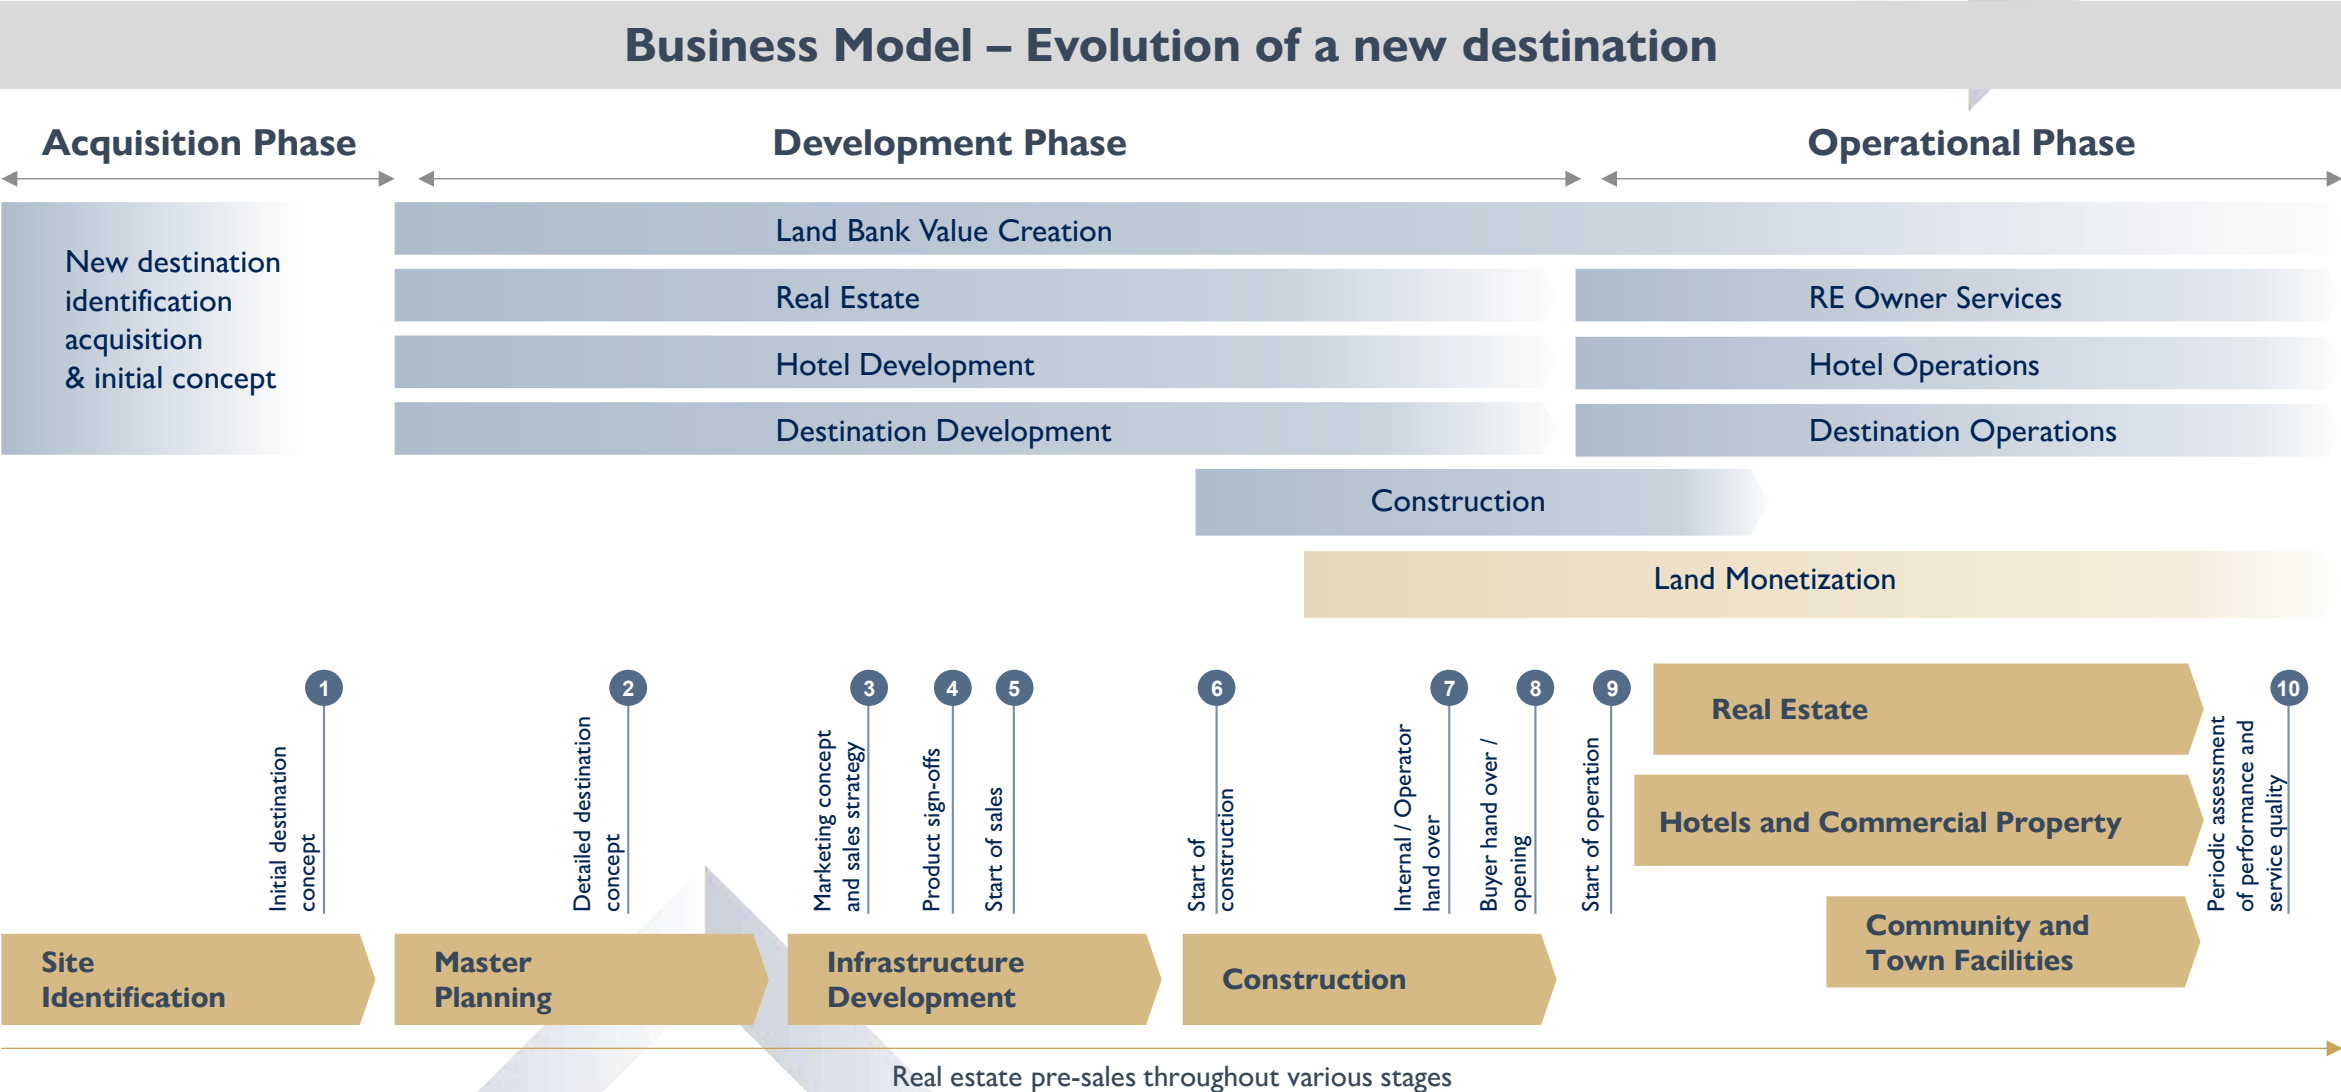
Business Model – Evolution of a new destination

Acquisition Phase

Development Phase

Operational Phase

New destination identification acquisition & initial concept

Land Bank Value Creation

Real Estate

RE Owner Services

Hotel Development

Hotel Operations

Destination Development

Destination Operations

Construction

Land Monetization

1 Initial destination concept

2 Detailed destination concept

3 Marketing concept and sales strategy

4 Product sign-offs

5 Start of sales

6 Start of construction

7 Internal / Operator hand over

8 Buyer hand over / opening

9 Start of operation

Real Estate

Hotels and Commercial Property

Community and Town Facilities

10 Periodic assessment of performance and service quality

Site Identification

Master Planning

Infrastructure Development

Construction

Real estate pre-sales throughout various stages